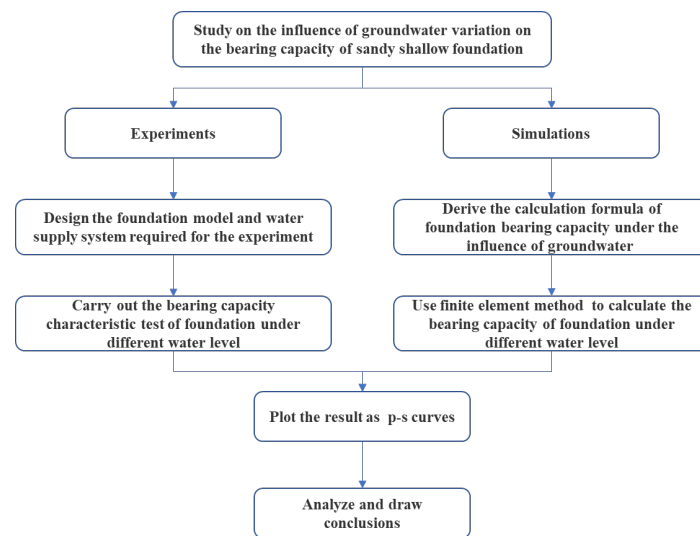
Study on the influence of groundwater variation on the bearing capacity of sandy shallow foundation

Experiments

Simulations

Design the foundation model and water supply system required for the experiment

Derive the calculation formula of foundation bearing capacity under the influence of groundwater

Carry out the bearing capacity characteristic test of foundation under different water level

Use finite element method to calculate the bearing capacity of foundation under different water level

Plot the result as p-s curves

Analyze and draw conclusions